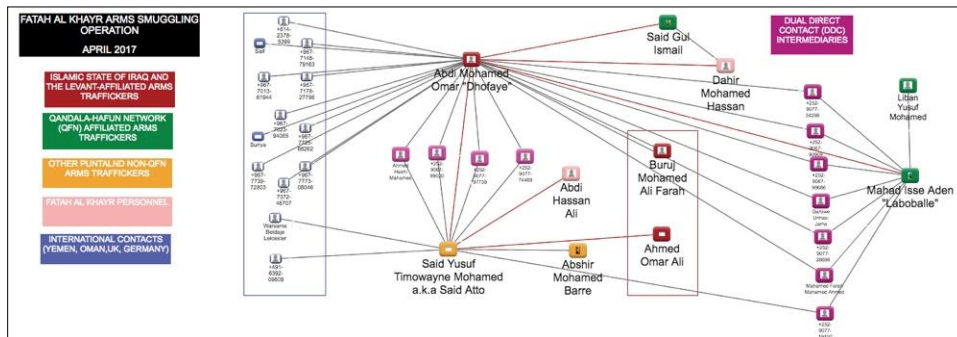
FATAH AL KHAYR ARMS SMUGGLING OPERATION

APRIL 2017

ISLAMIC STATE OF IRAQ AND THE LEVANT-AFFILIATED ARMS TRAFFICKERS

QANDALA-HAFUN NETWORK (QFN) AFFILIATED ARMS TRAFFICKERS

OTHER PUNTALND NON-QFN ARMS TRAFFICKERS

FATAH AL KHAYR PERSONNEL

INTERNATIONAL CONTACTS (YEMEN, OMAN, UK, GERMANY)

DUAL DIRECT CONTACT (DDC) INTERMEDIARIES

+874-2378-5369

Saif

+967-7148-76183

+967-7313-61944

+967-7179-27798

Suniya

+967-7023-94365

+967-7335-66262

+967-7739-72803

+967-7372-48707

+967-7773-08046

Waliame Boldaje Leicester

+491-6392-09808

Abdi Mohamed Omar "Dhofaye"

Said Gul Ismail

Dahir Mohamed Hassan

Ahmed Hashi Mohamed

+252-9060-99030

+252-9077-97739

+252-9077-74469

Abdi Hassan Ali

Buruj Mohamed Ali Farah

Ahmed Omar Ali

Said Yusuf Timowayne Mohamed a.k.a Said Atto

Abshir Mohamed Barre

+232-9077-34299

+252-9067-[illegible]

+252-9067-99606

Danhwe Umas Jama

+232-9077-29696

Mohamed Farah Mohamed Ahmed

+232-9077-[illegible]

Liban Yusuf Mohamed

Mahad Isse Aden "Laboballe"